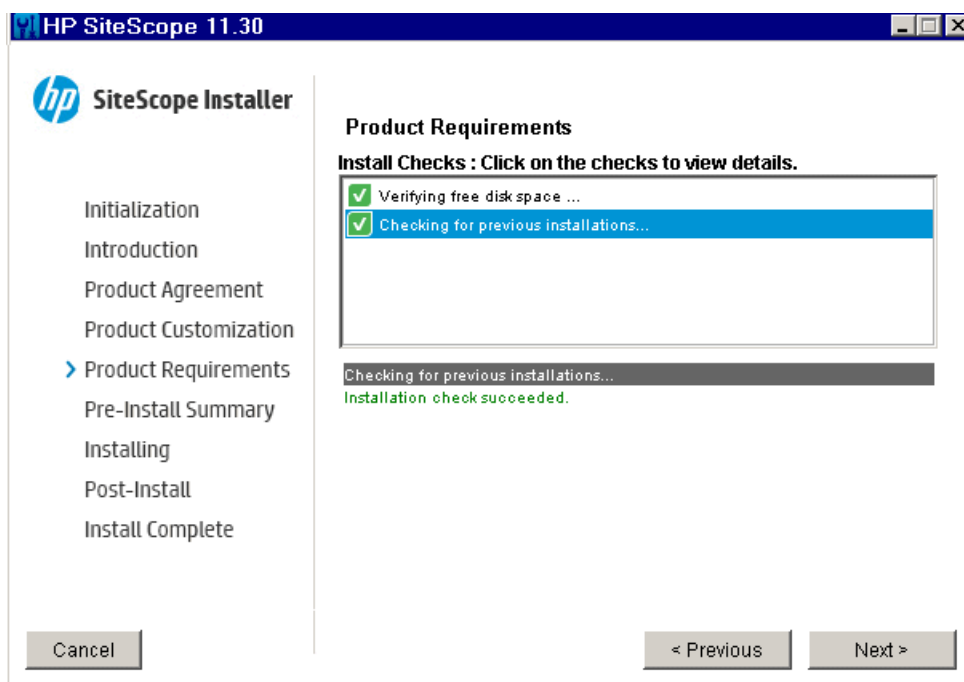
HP SiteScope 11.30

hp SiteScope Installer

Initialization
Introduction
Product Agreement
Product Customization
Product Requirements
Pre-Install Summary
Installing
Post-Install
Install Complete

Product Requirements

Install Checks : Click on the checks to view details.

Verifying free disk space ...
Checking for previous installations...

Checking for previous installations...
Installation check succeeded.

Cancel
< Previous
Next >